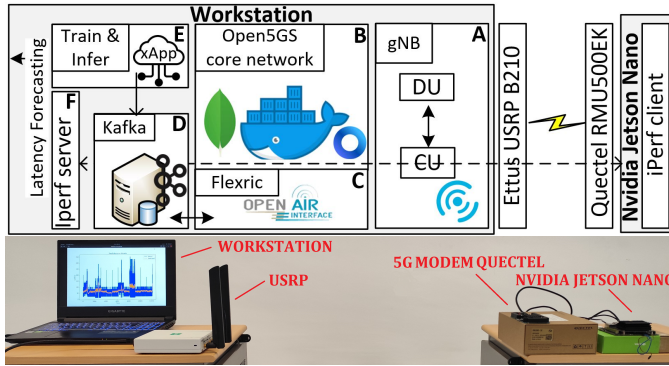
Workstation

Latency Forecasting

Train & Infer

xApp

E

Open5GS core network

B

gNB

A

F

Iperf server

Kafka

D

DU

CU

Flexric

C

OPEN AIR INTERFACE

Ettus USRP B210

Quectel RMU500EK

Nvidia Jetson Nano

iPerf client

WORKSTATION

USRP

5G MODEM QUECTEL

NVIDIA JETSON NANO